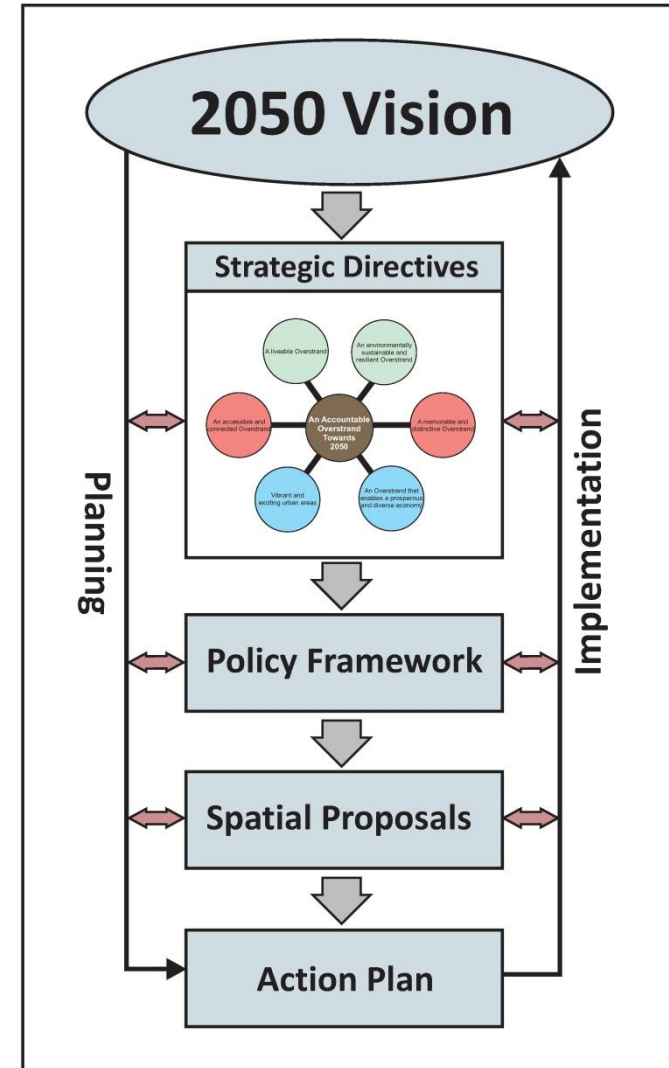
2050 Vision

Strategic Directives

A liveable Overstrand

An environmentally sustainable and resilient Overstrand

An accessible and connected Overstrand

An Accountable Overstrand Towards 2050

A memorable and distinctive Overstrand

Vibrant and exciting urban areas

An Overstrand that enables a prosperous and diverse economy

Planning

Implementation

Policy Framework

Spatial Proposals

Action Plan